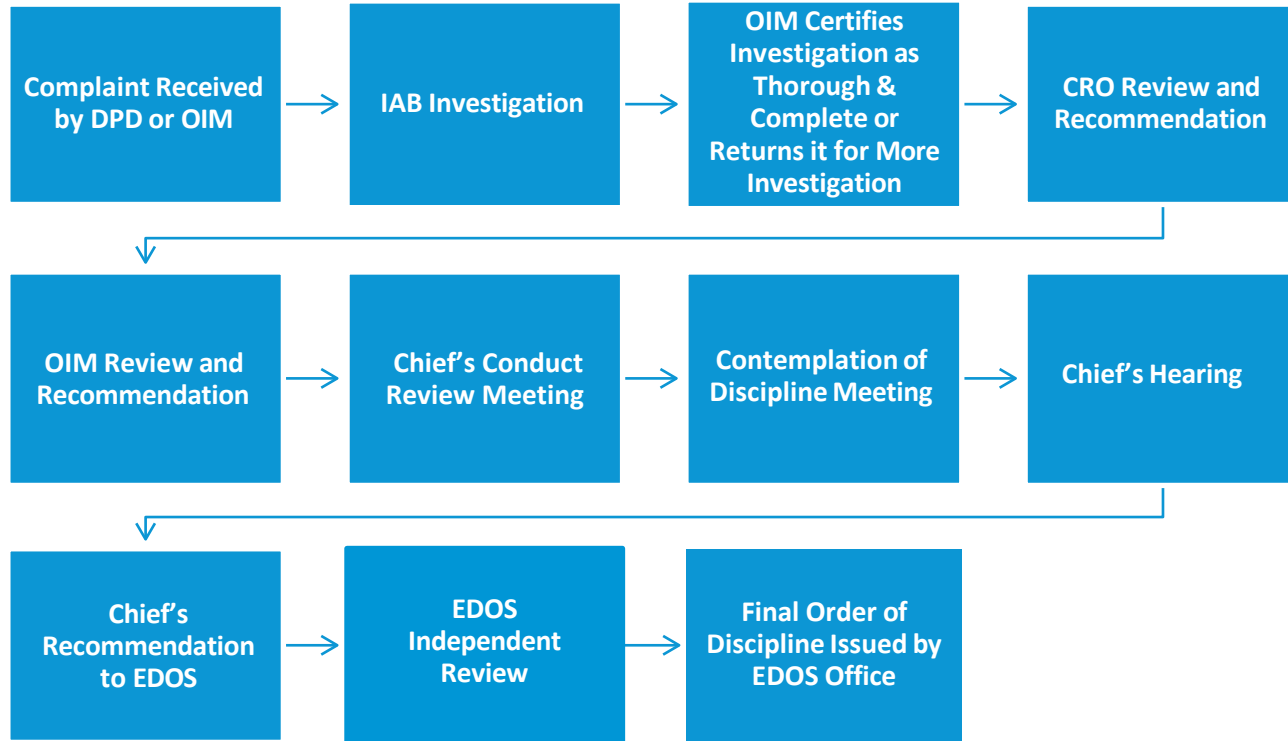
Complaint Received by DPD or OIM

IAB Investigation

OIM Certifies Investigation as Thorough & Complete or Returns it for More Investigation

CRO Review and Recommendation

OIM Review and Recommendation

Chief’s Conduct Review Meeting

Contemplation of Discipline Meeting

Chief’s Hearing

Chief’s Recommendation to EDOS

EDOS Independent Review

Final Order of Discipline Issued by EDOS Office